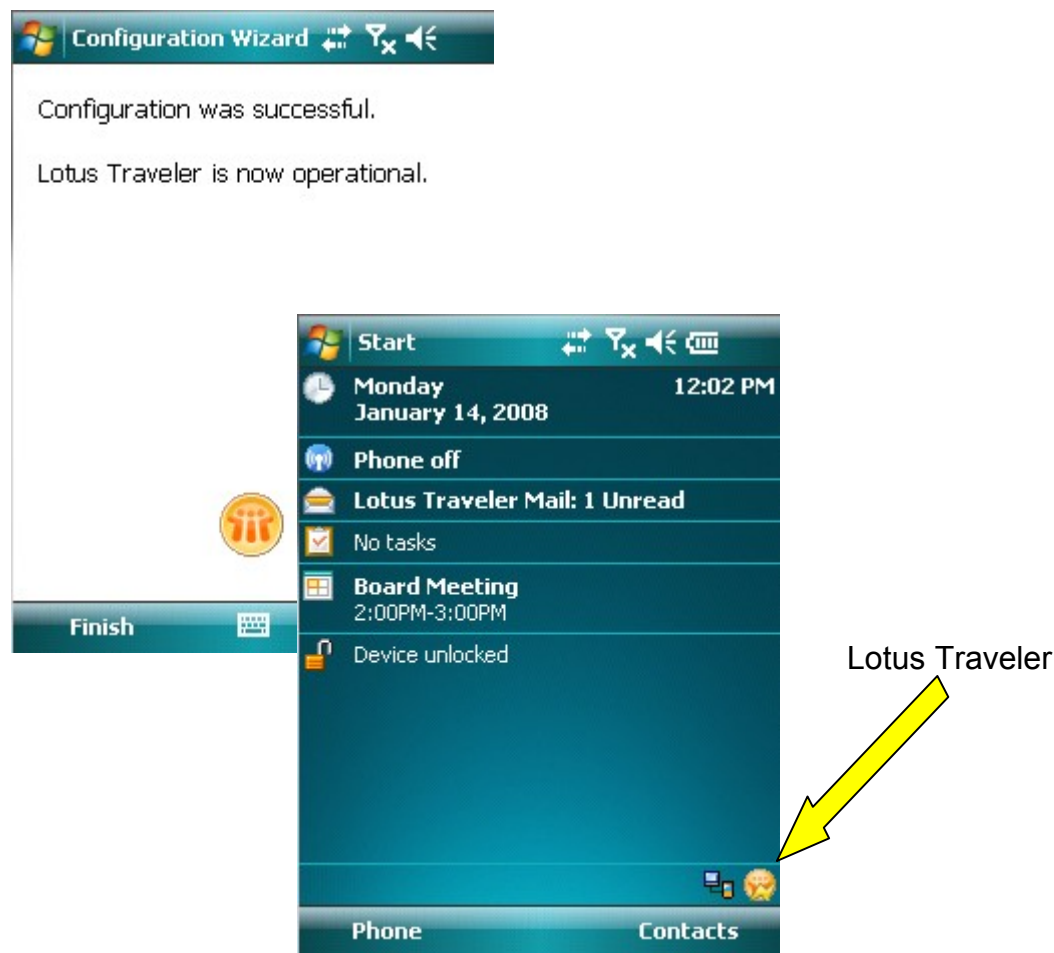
Configuration Wizard

Configuration was successful.

Lotus Traveler is now operational.

Finish

Start

Monday
January 14, 2008
12:02 PM

Phone off

Lotus Traveler Mail: 1 Unread

No tasks

Board Meeting
2:00PM-3:00PM

Device unlocked

Lotus Traveler

Phone

Contacts